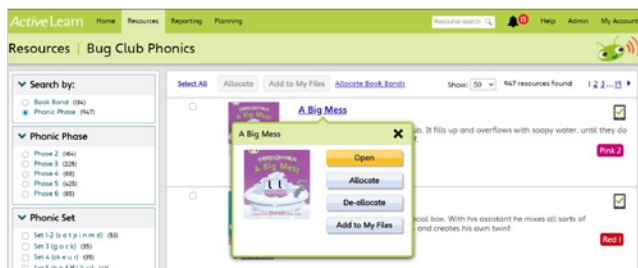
ActiveLearn Home Resources Reporting Planning Resource search Help Admin My Account

Resources | Bug Club Phonics

Search by:
Book Band (84)
Phonic Phase (947)

Phonic Phase
Phase 2 (164)
Phase 3 (228)
Phase 4 (68)
Phase 5 (425)
Phase 5 (65)

Phonic Set
Set 1-2 (s a t p i n m d) (53)
Set 3 (g o c k) (35)
Set 4 (ck e u r) (35)
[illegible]

Select All Allocate Add to My Files Allocate Book Bands Show: 50 947 resources found 1 2 3 ... 19

A Big Mess
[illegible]b. It fills up and overflows with soapy water, until they do
Pink 2

A Big Mess
Open
Allocate
De-allocate
Add to My Files

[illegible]cial box. With his assistant he mixes all sorts of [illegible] and creates his own twin!
Red 1